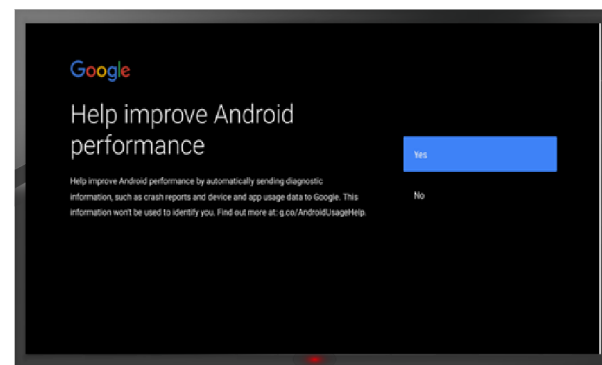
Google

Help improve Android performance

Help improve Android performance by automatically sending diagnostic information, such as crash reports and device and app usage data to Google. This information won't be used to identify you. Find out more at: g.co/AndroidUsageHelp.

Yes

No